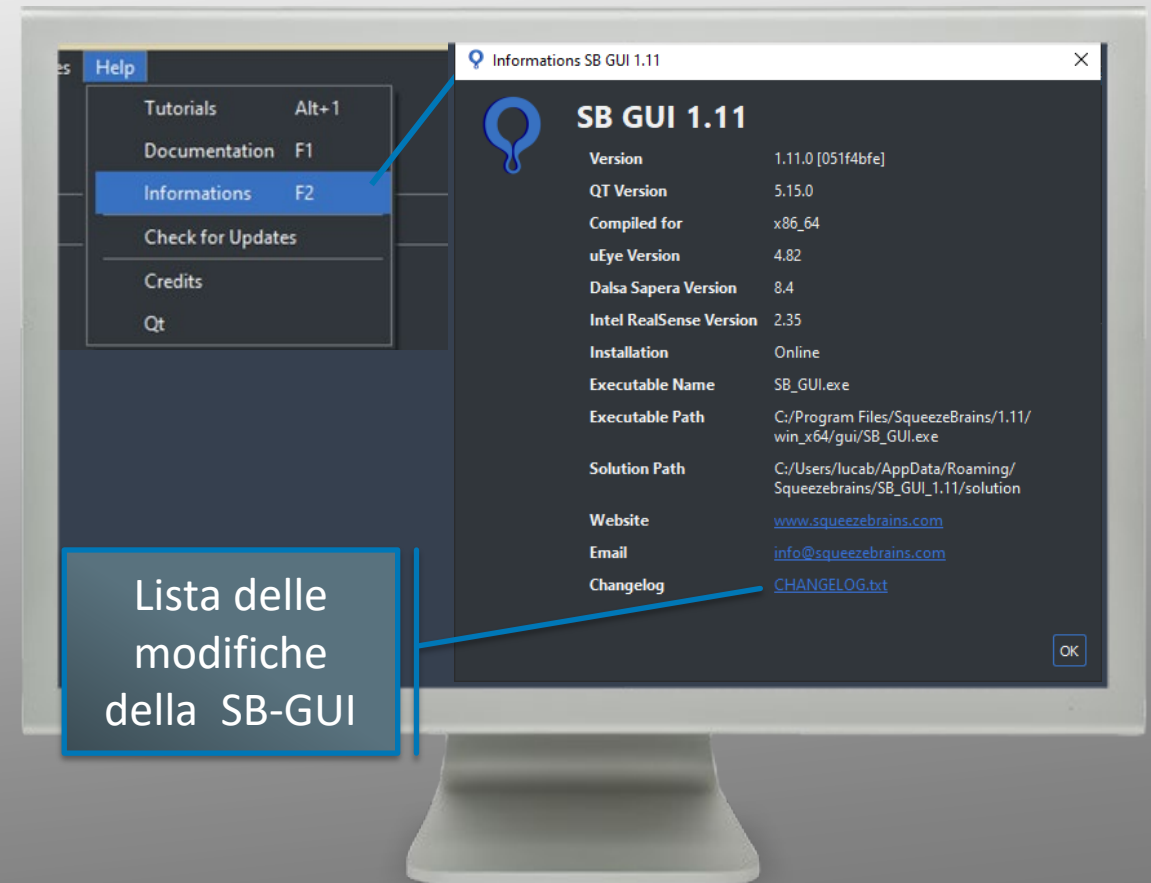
es Help

Tutorials Alt+1
Documentation F1
Informations F2
Check for Updates
Credits
Qt

Informations SB GUI 1.11

SB GUI 1.11

| | |
|---|---|
| Version | 1.11.0 [051f4bfe] |
| QT Version | 5.15.0 |
| Compiled for | x86_64 |
| uEye Version | 4.82 |
| Dalsa Sapera Version | 8.4 |
| Intel RealSense Version | 2.35 |
| Installation | Online |
| Executable Name | SB_GUI.exe |
| Executable Path | C:/Program Files/SqueezeBrains/1.11/win_x64/gui/SB_GUI.exe |
| Solution Path | C:/Users/lucab/AppData/Roaming/Squeezebrains/SB_GUI_1.11/solution |
| Website | www.squeezebrains.com |
| Email | info@squeezebrains.com |
| Changelog | CHANGELOG.txt |

OK

Lista delle modifiche della SB-GUI